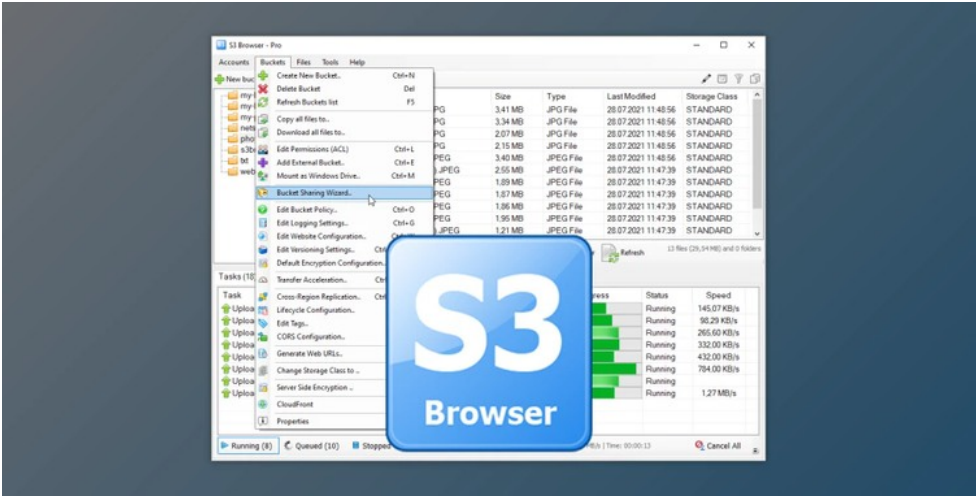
S3 Browser - Pro

Accounts Buckets Files Tools Help

New buc

my
my
my
net
pho
s3b
txt
web

Create New Bucket.. Ctrl+N
Delete Bucket Del
Refresh Buckets list F5
Copy all files to...
Download all files to...
Edit Permissions (ACL) Ctrl+L
Add External Bucket.. Ctrl+E
Mount as Windows Drive.. Ctrl+M
Bucket Sharing Wizard..
Edit Bucket Policy.. Ctrl+O
Edit Logging Settings.. Ctrl+G
Edit Website Configuration..
Edit Versioning Settings.. Ctr
Default Encryption Configuration..
Transfer Acceleration.. Ctr
Cross-Region Replication.. Ctr
Lifecycle Configuration..
Edit Tags..
CORS Configuration..
Generate Web URLs..
Change Storage Class to..
Server Side Encryption..
CloudFront
Properties

| | Size | Type | Last Modified | Storage Class |
|---|---|---|---|---|
| PG | 3,41 MB | JPG File | 28.07.2021 11:48:56 | STANDARD |
| PG | 3,34 MB | JPG File | 28.07.2021 11:48:56 | STANDARD |
| PG | 2,07 MB | JPG File | 28.07.2021 11:48:56 | STANDARD |
| PG | 2,15 MB | JPG File | 28.07.2021 11:48:56 | STANDARD |
| PEG | 3,40 MB | JPEG File | 28.07.2021 11:48:56 | STANDARD |
| .JPEG | 2,55 MB | JPEG File | 28.07.2021 11:47:39 | STANDARD |
| PEG | 1,89 MB | JPEG File | 28.07.2021 11:47:39 | STANDARD |
| PEG | 1,87 MB | JPEG File | 28.07.2021 11:47:39 | STANDARD |
| PEG | 1,86 MB | JPEG File | 28.07.2021 11:47:39 | STANDARD |
| PEG | 1,95 MB | JPEG File | 28.07.2021 11:47:39 | STANDARD |
| .JPEG | 1,21 MB | JPEG File | 28.07.2021 11:47:39 | STANDARD |

Refresh 13 files (29,54 MB) and 0 folders

Tasks (18

| Task | ress | Status | Speed |
|---|---|---|---|
| Uploa | | Running | 145,07 KB/s |
| Uploa | | Running | 98,29 KB/s |
| Uploa | | Running | 265,60 KB/s |
| Uploa | | Running | 332,00 KB/s |
| Uploa | | Running | 432,00 KB/s |
| Uploa | | Running | 784,00 KB/s |
| Uploa | | Running | |
| Uploa | | Running | 1,27 MB/s |

Running (8) Queued (10) Stopped MB/s | Time: 00:00:13 Cancel All

S3
Browser